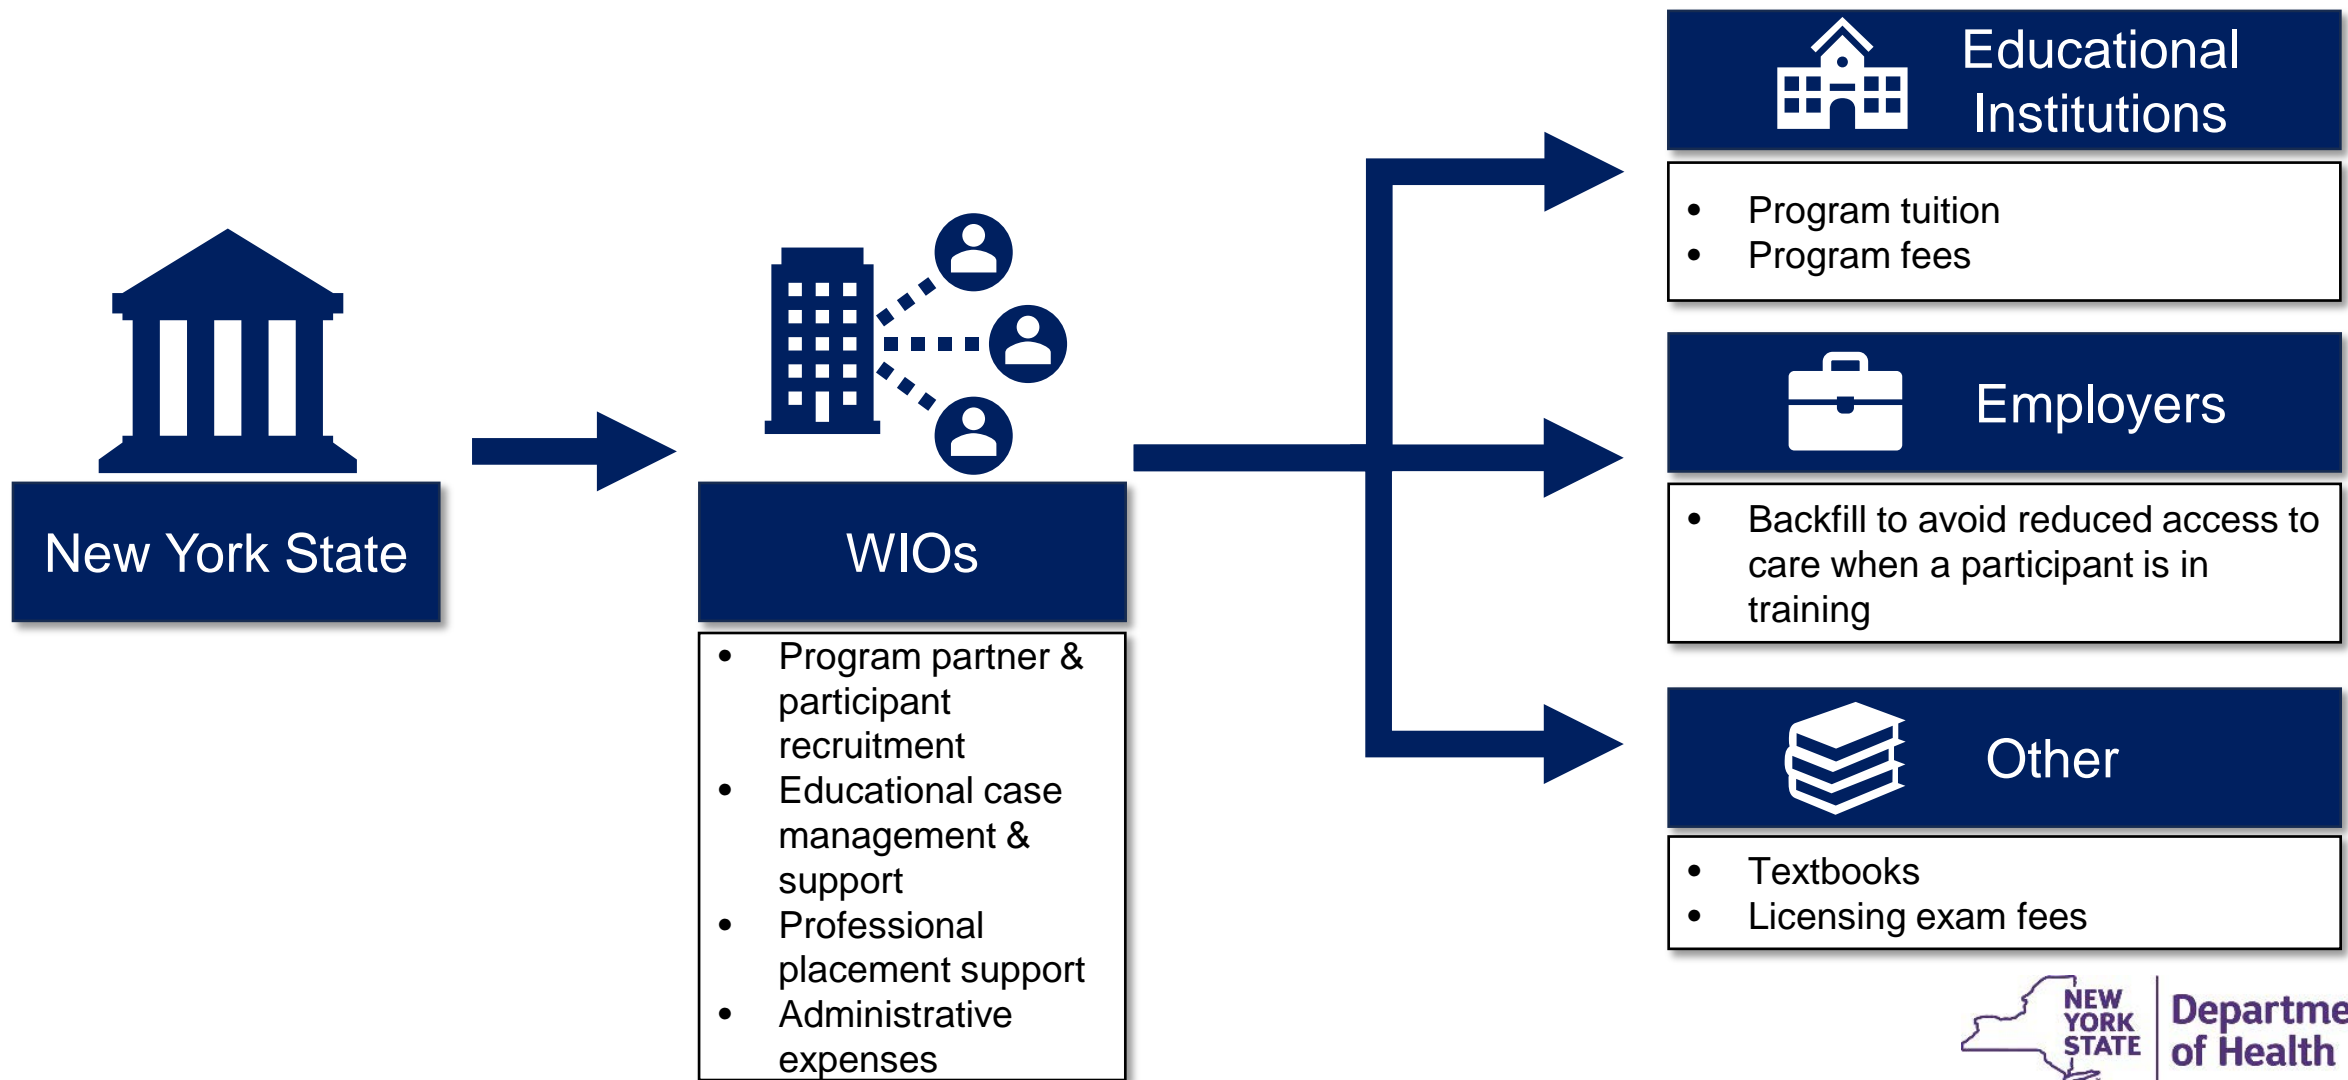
New York State

WIOs

- Program partner & participant recruitment
- Educational case management & support
- Professional placement support
- Administrative expenses

Educational Institutions

- Program tuition
- Program fees

Employers

- Backfill to avoid reduced access to care when a participant is in training

Other

- Textbooks
- Licensing exam fees

NEW YORK STATE Departme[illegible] of Health